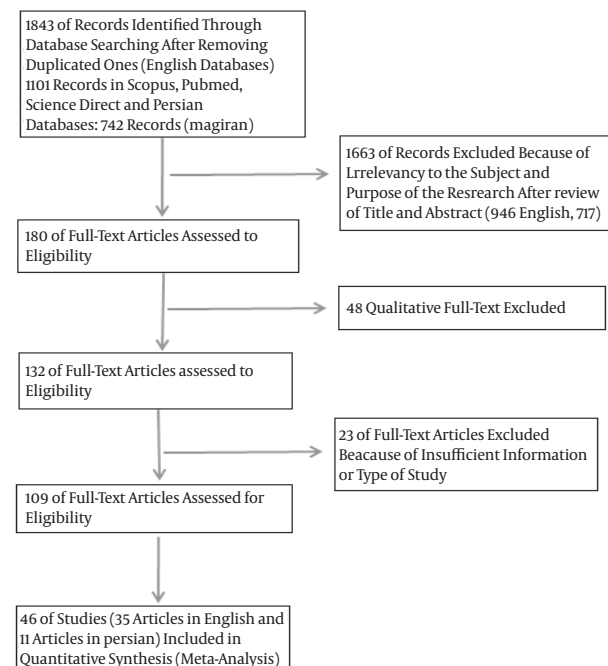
1843 of Records Identified Through Database Searching After Removing Duplicated Ones (English Databases) 1101 Records in Scopus, Pubmed, Science Direct and Persian Databases: 742 Records (magiran)

1663 of Records Excluded Because of Lrrelevancy to the Subject and Purpose of the Resresarch After review of Title and Abstract (946 English, 717)

180 of Full-Text Articles Assessed to Eligibility

48 Qualitative Full-Text Excluded

132 of Full-Text Articles assessed to Eligibility

23 of Full-Text Articles Excluded Beacause of Insufficient Information or Type of Study

109 of Full-Text Articles Assessed for Eligibility

46 of Studies (35 Articles in English and 11 Articles in persian) Included in Quantitative Synthesis (Meta-Analysis)